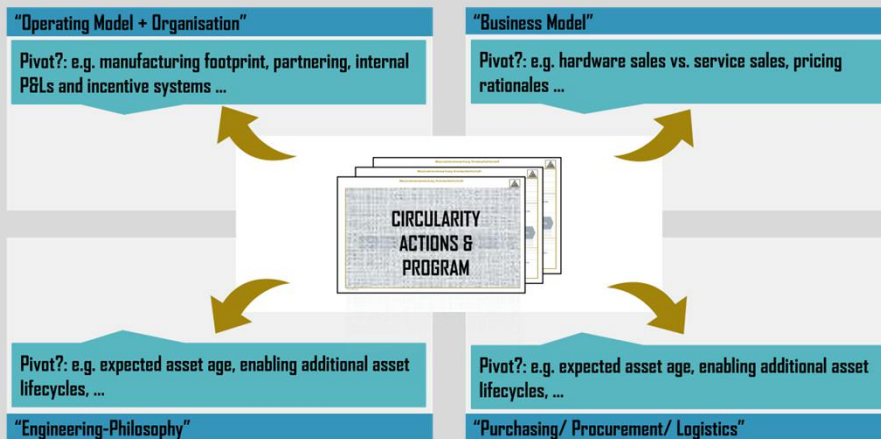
"Operating Model + Organisation"

Pivot?: e.g. manufacturing footprint, partnering, internal P&Ls and incentive systems ...

"Business Model"

Pivot?: e.g. hardware sales vs. service sales, pricing rationales ...

CIRCULARITY ACTIONS & PROGRAM

Pivot?: e.g. expected asset age, enabling additional asset lifecycles, ...

"Engineering-Philosophy"

Pivot?: e.g. expected asset age, enabling additional asset lifecycles, ...

"Purchasing/ Procurement/ Logistics"